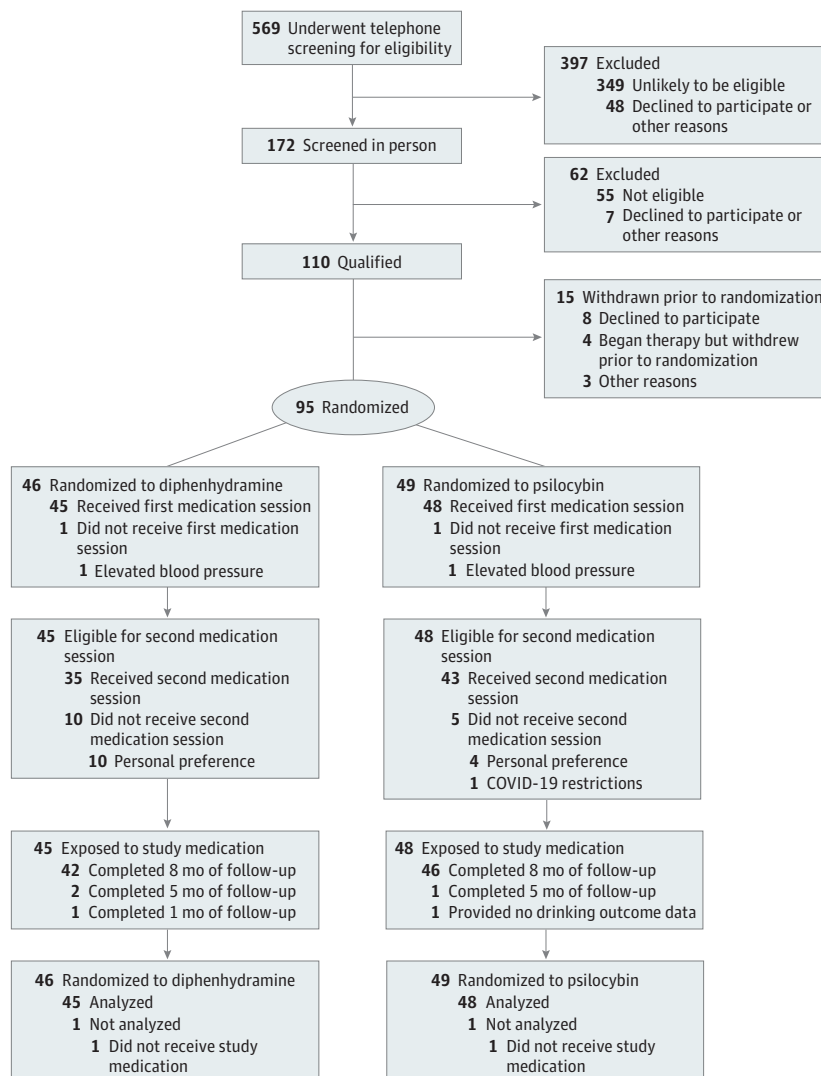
569 Underwent telephone screening for eligibility

397 Excluded
349 Unlikely to be eligible
48 Declined to participate or other reasons

172 Screened in person

62 Excluded
55 Not eligible
7 Declined to participate or other reasons

110 Qualified

15 Withdrawn prior to randomization
8 Declined to participate
4 Began therapy but withdrew prior to randomization
3 Other reasons

95 Randomized

46 Randomized to diphenhydramine
45 Received first medication session
1 Did not receive first medication session
1 Elevated blood pressure

45 Eligible for second medication session
35 Received second medication session
10 Did not receive second medication session
10 Personal preference

45 Exposed to study medication
42 Completed 8 mo of follow-up
2 Completed 5 mo of follow-up
1 Completed 1 mo of follow-up

46 Randomized to diphenhydramine
45 Analyzed
1 Not analyzed
1 Did not receive study medication

49 Randomized to psilocybin
48 Received first medication session
1 Did not receive first medication session
1 Elevated blood pressure

48 Eligible for second medication session
43 Received second medication session
5 Did not receive second medication session
4 Personal preference
1 COVID-19 restrictions

48 Exposed to study medication
46 Completed 8 mo of follow-up
1 Completed 5 mo of follow-up
1 Provided no drinking outcome data

49 Randomized to psilocybin
48 Analyzed
1 Not analyzed
1 Did not receive study medication